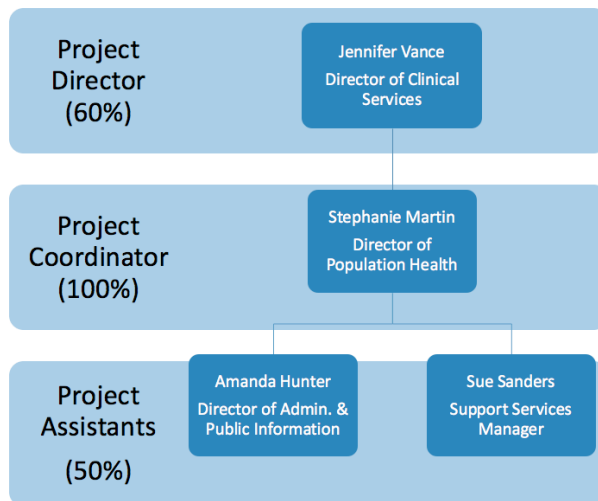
Project Director (60%)

Jennifer Vance
Director of Clinical Services

Project Coordinator (100%)

Stephanie Martin
Director of Population Health

Project Assistants (50%)

Amanda Hunter
Director of Admin. & Public Information

Sue Sanders
Support Services Manager